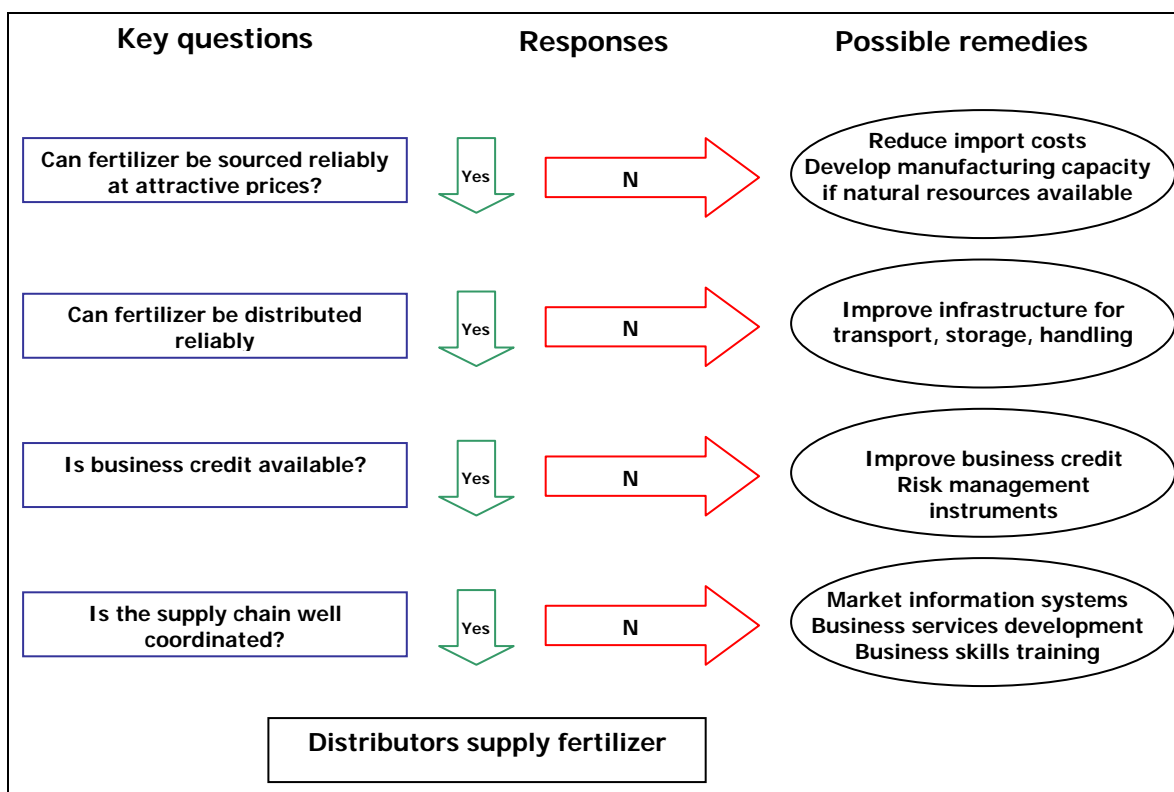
Key questions

Responses

Possible remedies

Can fertilizer be sourced reliably at attractive prices?

Yes

N

Reduce import costs
Develop manufacturing capacity if natural resources available

Can fertilizer be distributed reliably

Yes

N

Improve infrastructure for transport, storage, handling

Is business credit available?

Yes

N

Improve business credit
Risk management instruments

Is the supply chain well coordinated?

Yes

N

Market information systems
Business services development
Business skills training

Distributors supply fertilizer